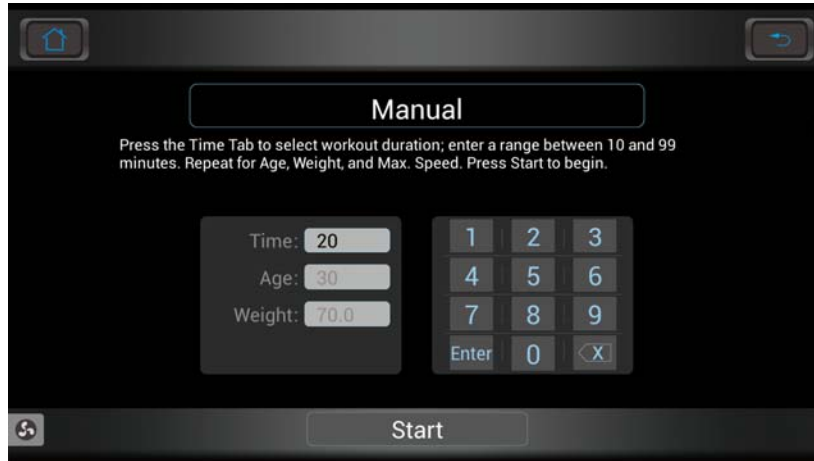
Manual

Press the Time Tab to select workout duration; enter a range between 10 and 99 minutes. Repeat for Age, Weight, and Max. Speed. Press Start to begin.

Time: 20
Age: 30
Weight: 70.0

| 1 | 2 | 3 |
|---|---|---|
| 4 | 5 | 6 |
| 7 | 8 | 9 |
| Enter | 0 | X |

Start